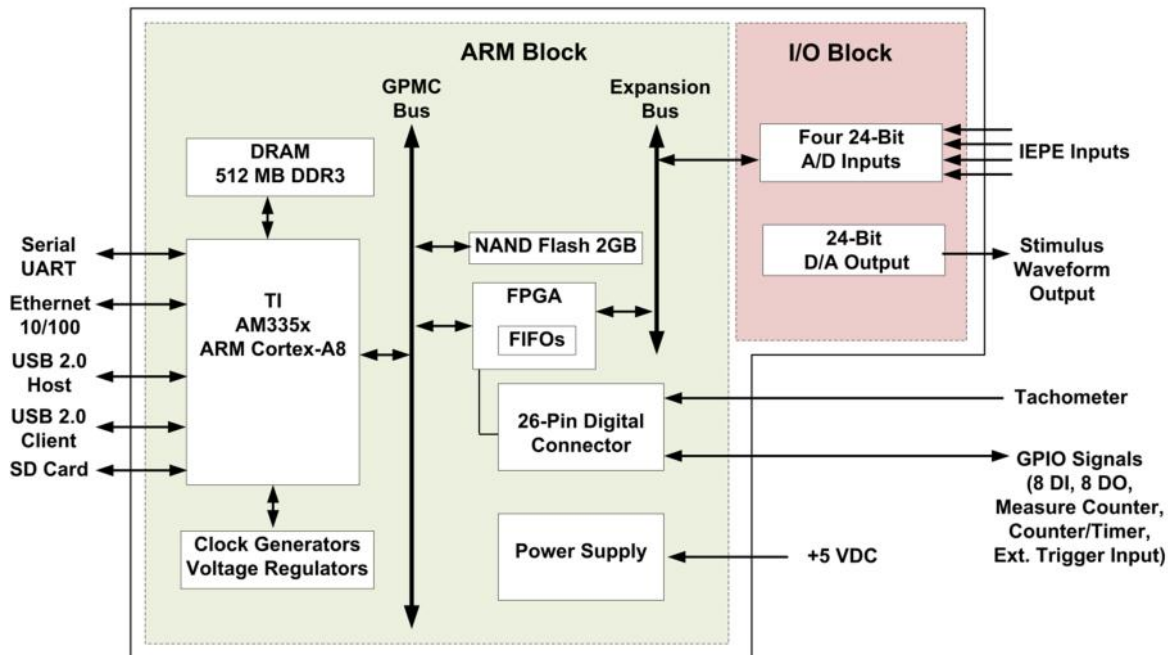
ARM Block

I/O Block

GPMC Bus

Expansion Bus

DRAM
512 MB DDR3

Four 24-Bit
A/D Inputs

IEPE Inputs

Serial UART

NAND Flash 2GB

24-Bit
D/A Output

Stimulus Waveform Output

Ethernet 10/100

TI
AM335x
ARM Cortex-A8

FPGA

FIFOs

USB 2.0 Host

USB 2.0 Client

26-Pin Digital Connector

Tachometer

SD Card

GPIO Signals (8 DI, 8 DO, Measure Counter, Counter/Timer, Ext. Trigger Input)

Clock Generators
Voltage Regulators

Power Supply

+5 VDC